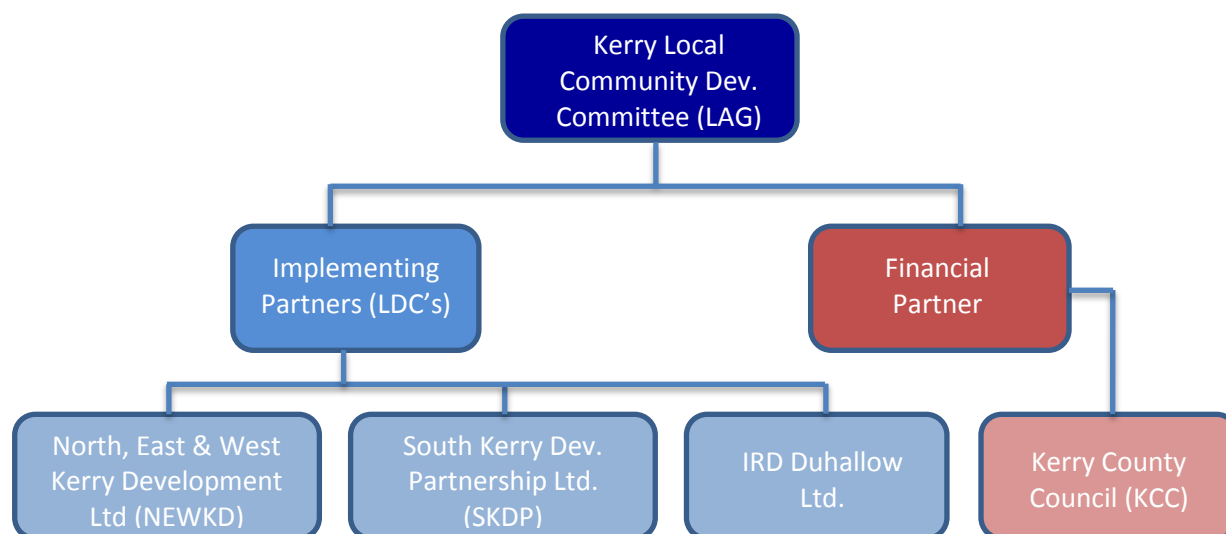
Kerry Local Community Dev. Committee (LAG)

Implementing Partners (LDC's)

Financial Partner

North, East & West Kerry Development Ltd (NEWKD)

South Kerry Dev. Partnership Ltd. (SKDP)

IRD Duhallow Ltd.

Kerry County Council (KCC)